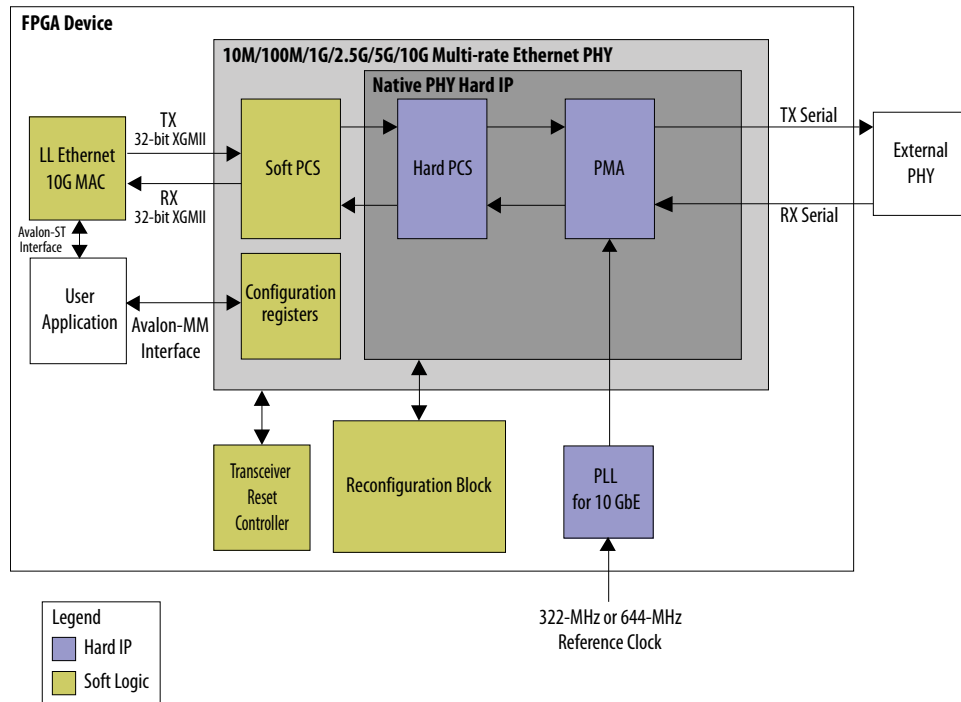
FPGA Device

10M/100M/1G/2.5G/5G/10G Multi-rate Ethernet PHY

Native PHY Hard IP

TX
32-bit XGMII

LL Ethernet 10G MAC

RX
32-bit XGMII

Soft PCS

Hard PCS

PMA

TX Serial

RX Serial

External PHY

Avalon-ST Interface

User Application

Avalon-MM Interface

Configuration registers

Transceiver Reset Controller

Reconfiguration Block

PLL for 10 GbE

322-MHz or 644-MHz Reference Clock

Legend
Hard IP
Soft Logic